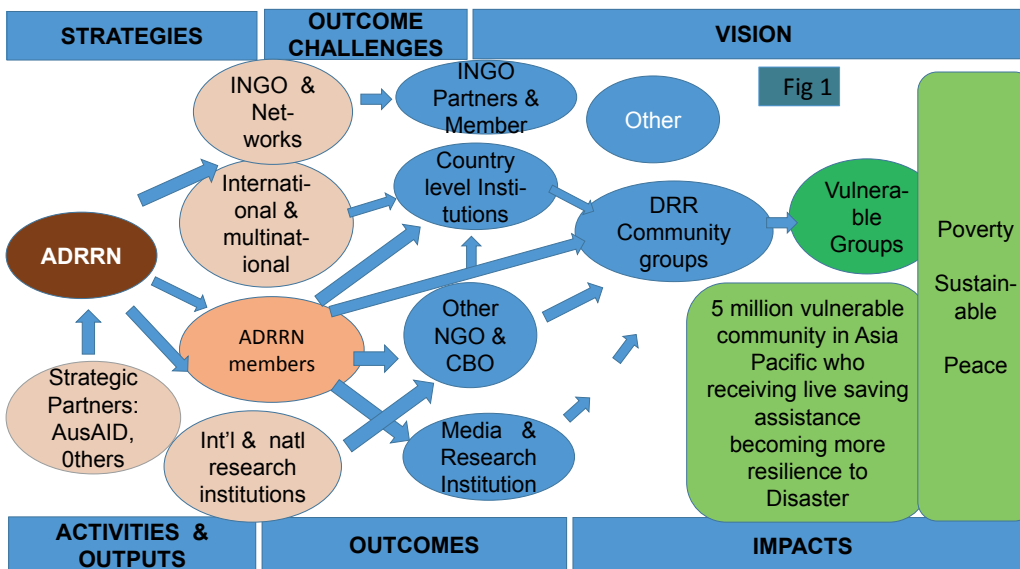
STRATEGIES

OUTCOME CHALLENGES

VISION

Fig 1

INGO & Networks

INGO Partners & Member

Other

International & multinational

Country level Institutions

DRR Community groups

Vulnerable Groups

Poverty

Sustainable

Peace

ADRRN

ADRRN members

Other NGO & CBO

5 million vulnerable community in Asia Pacific who receiving live saving assistance becoming more resilience to Disaster

Strategic Partners: AusAID, 0thers

Int'l & natl research institutions

Media & Research Institution

ACTIVITIES & OUTPUTS

OUTCOMES

IMPACTS